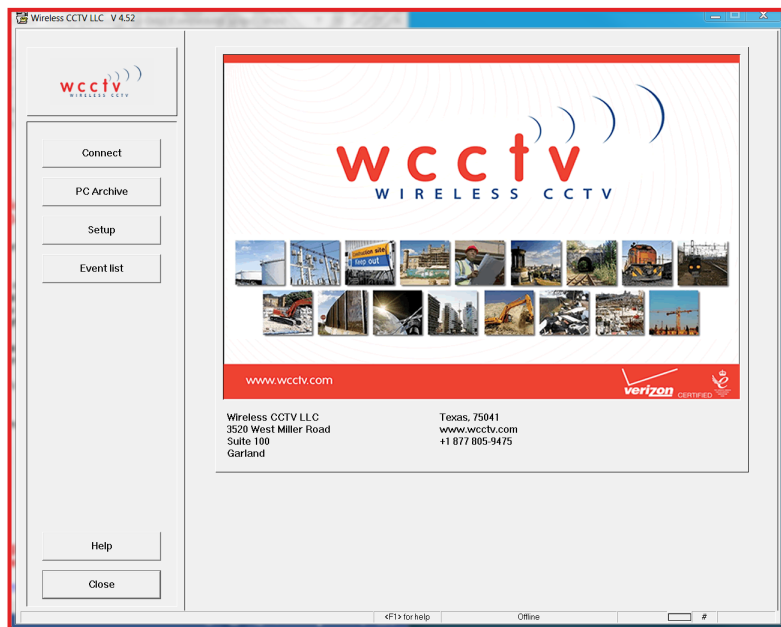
Wireless CCTV LLC V 4.52

wcctv
WIRELESS CCTV

Connect

PC Archive

Setup

Event list

Help

Close

wcctv
WIRELESS CCTV

construction site
Keep out

www.wcctv.com

verizon
CERTIFIED

Wireless CCTV LLC
3520 West Miller Road
Suite 100
Garland

Texas, 75041
www.wcctv.com
+1 877 805-9475

<F1> for help

Offline

#